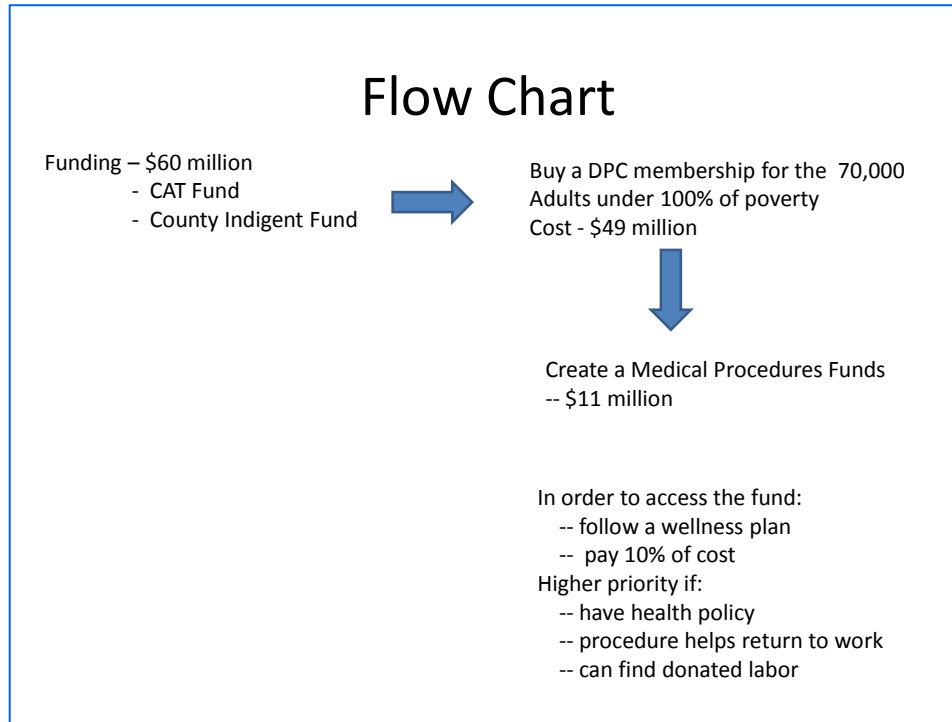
Flow Chart

Funding – \$60 million
- CAT Fund
- County Indigent Fund

Buy a DPC membership for the 70,000 Adults under 100% of poverty
Cost - \$49 million

Create a Medical Procedures Funds
-- \$11 million

In order to access the fund:
-- follow a wellness plan
-- pay 10% of cost
Higher priority if:
-- have health policy
-- procedure helps return to work
-- can find donated labor